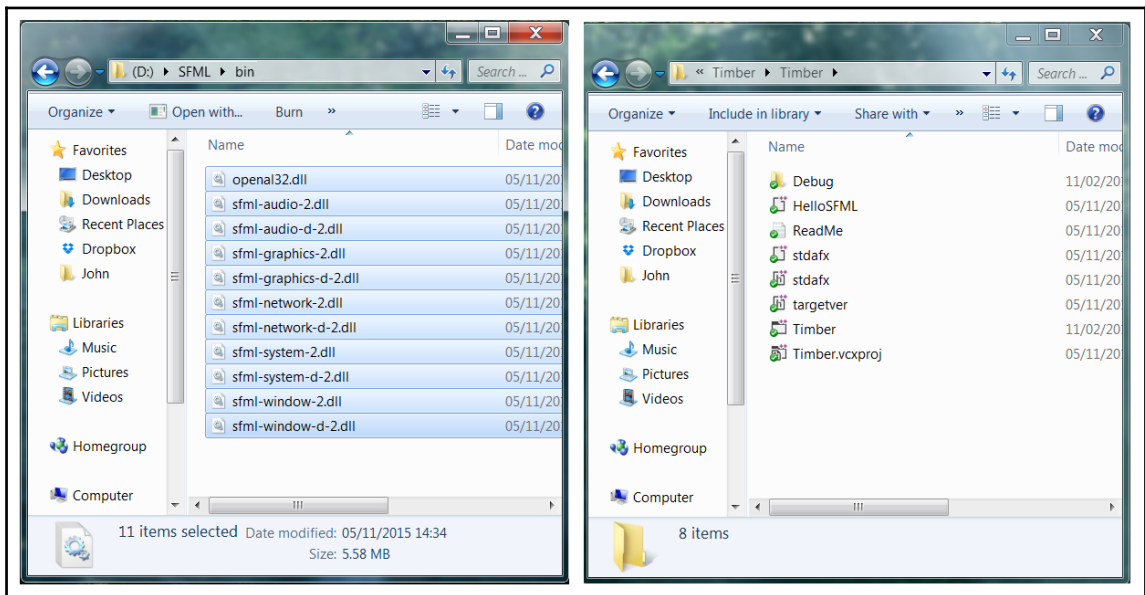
(D:) ▸ SFML ▸ bin

Search ...

Organize ▾ Open with... Burn »

Favorites
Desktop
Downloads
Recent Places
Dropbox
John

Libraries
Music
Pictures
Videos

Homegroup

Computer

| Name | Date mod |
|---|---|
| openal32.dll | 05/11/20 |
| sfml-audio-2.dll | 05/11/20 |
| sfml-audio-d-2.dll | 05/11/20 |
| sfml-graphics-2.dll | 05/11/20 |
| sfml-graphics-d-2.dll | 05/11/20 |
| sfml-network-2.dll | 05/11/20 |
| sfml-network-d-2.dll | 05/11/20 |
| sfml-system-2.dll | 05/11/20 |
| sfml-system-d-2.dll | 05/11/20 |
| sfml-window-2.dll | 05/11/20 |
| sfml-window-d-2.dll | 05/11/20 |

11 items selected Date modified: 05/11/2015 14:34
Size: 5.58 MB

« Timber ▸ Timber ▸

Search ...

Organize ▾ Include in library ▾ Share with ▾ »

Favorites
Desktop
Downloads
Recent Places
Dropbox
John

Libraries
Music
Pictures
Videos

Homegroup

Computer

| Name | Date mod |
|---|---|
| Debug | 11/02/20 |
| HelloSFML | 05/11/20 |
| ReadMe | 05/11/20 |
| stdafx | 05/11/20 |
| stdafx | 05/11/20 |
| targetver | 05/11/20 |
| Timber | 11/02/20 |
| Timber.vcxproj | 05/11/20 |

8 items